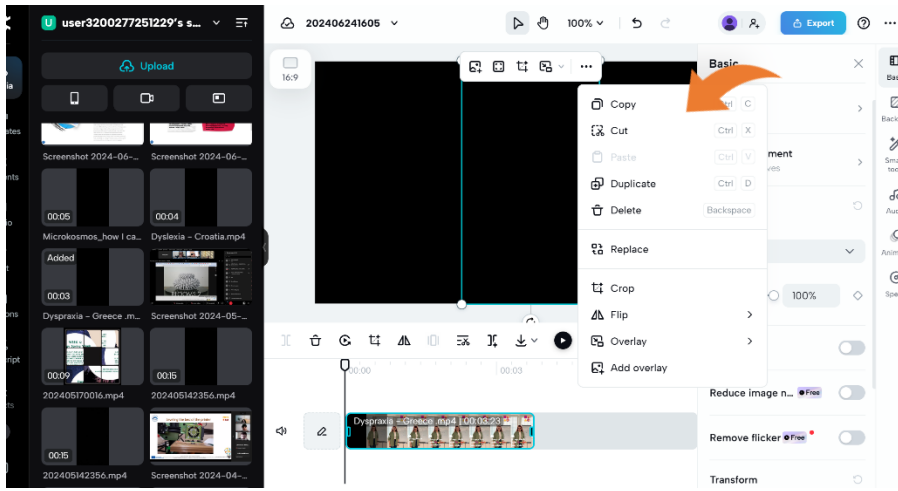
user3200277251229's s...

Upload

Screenshot 2024-06-...
Screenshot 2024-06-...

00:05
Microkosmos_how I ca...
00:04
Dyslexia - Croatia.mp4

Added
00:03
Dyspraxia - Greece ...
Screenshot 2024-05-...

00:09
202405170016.mp4
00:15
202405142356.mp4

00:15
202405142356.mp4
Screenshot 2024-04-...

202406241605

100%

Export

16:9

Copy Ctrl C
Cut Ctrl X
Paste Ctrl V
Duplicate Ctrl D
Delete Backspace
Replace
Crop
Flip
Overlay
Add overlay

Basic

ment
ves

100%

Reduce image n... Free
Remove flicker Free
Transform

00:00
00:03

Dyspraxia - Greece .mp4 | 00:03:23